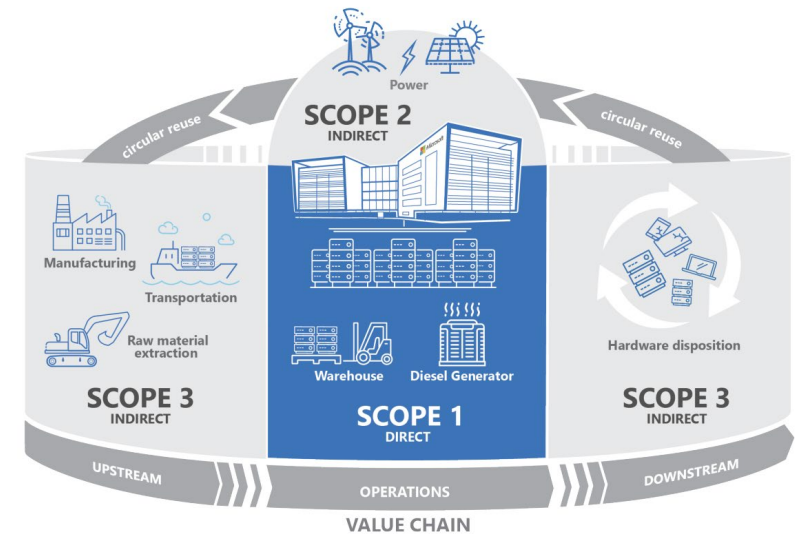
Power

circular reuse

SCOPE 2
INDIRECT

circular reuse

Microsoft

Manufacturing

Transportation

Raw material extraction

SCOPE 3
INDIRECT

Warehouse

Diesel Generator

SCOPE 1
DIRECT

Hardware disposition

SCOPE 3
INDIRECT

UPSTREAM

OPERATIONS

DOWNSTREAM

VALUE CHAIN